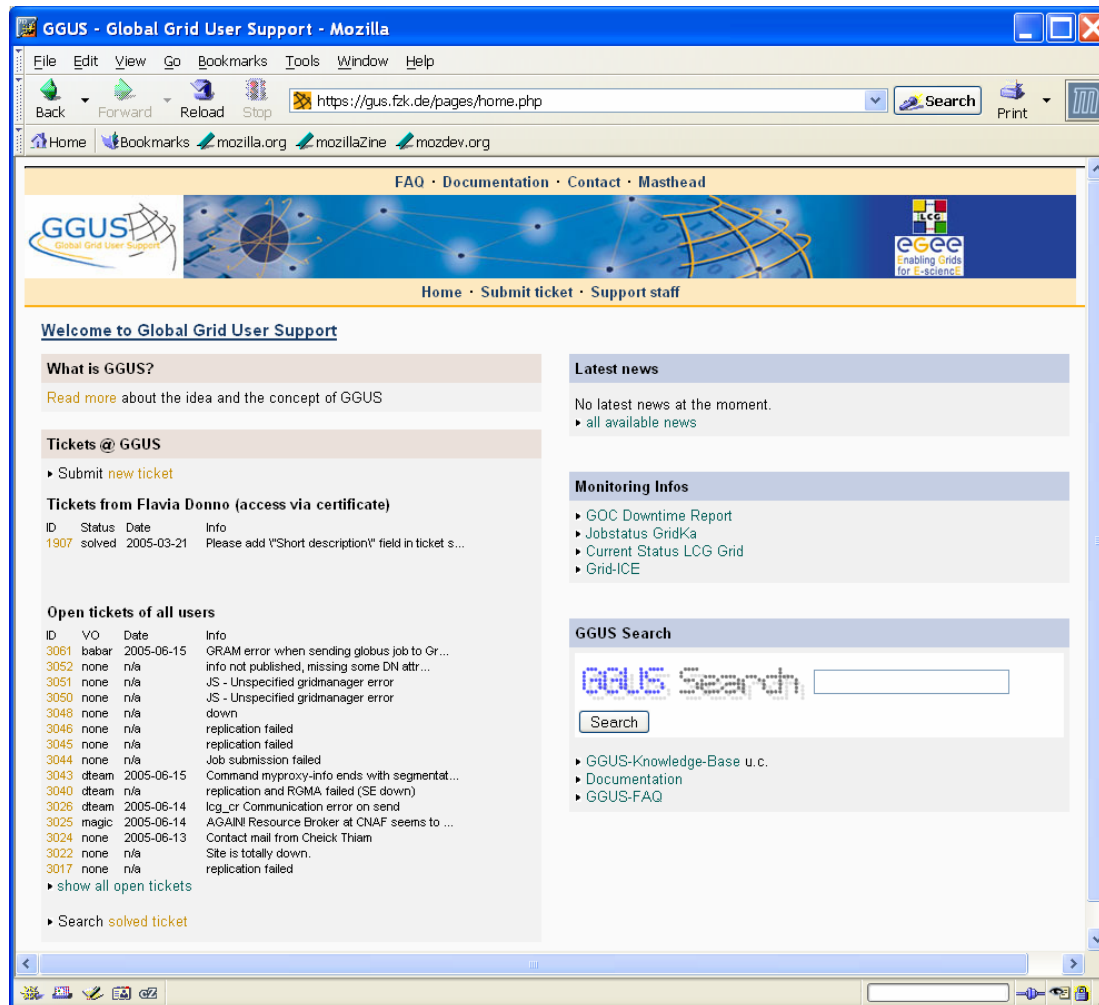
GGUS - Global Grid User Support - Mozilla

File Edit View Go Bookmarks Tools Window Help

Back Forward Reload Stop https://gus.fzk.de/pages/home.php Search Print

Home Bookmarks mozilla.org mozillaZine mozdev.org

FAQ · Documentation · Contact · Masthead

GGUS Global Grid User Support

LCG egee Enabling Grids for E-sciencE

Home · Submit ticket · Support staff

Welcome to Global Grid User Support

What is GGUS?

Read more about the idea and the concept of GGUS

Tickets @ GGUS

Submit new ticket

Tickets from Flavia Donno (access via certificate)

| ID | Status | Date | Info |
|---|---|---|---|
| 1907 | solved | 2005-03-21 | Please add \"Short description\" field in ticket s... |

Open tickets of all users

| ID | VO | Date | Info |
|---|---|---|---|
| 3061 | babar | 2005-06-15 | GRAM error when sending globus job to Gr... |
| 3052 | none | n/a | info not published, missing some DN attr... |
| 3051 | none | n/a | JS - Unspecified gridmanager error |
| 3050 | none | n/a | JS - Unspecified gridmanager error |
| 3048 | none | n/a | down |
| 3046 | none | n/a | replication failed |
| 3045 | none | n/a | replication failed |
| 3044 | none | n/a | Job submission failed |
| 3043 | dteam | 2005-06-15 | Command myproxy-info ends with segmentat... |
| 3040 | dteam | n/a | replication and RGMA failed (SE down) |
| 3026 | dteam | 2005-06-14 | lcg_cr Communication error on send |
| 3025 | magic | 2005-06-14 | AGAIN! Resource Broker at CNAF seems to ... |
| 3024 | none | 2005-06-13 | Contact mail from Cheick Thiam |
| 3022 | none | n/a | Site is totally down. |
| 3017 | none | n/a | replication failed |

show all open tickets

Search solved ticket

Latest news

No latest news at the moment.
all available news

Monitoring Infos

GOC Downtime Report
Jobstatus GridKa
Current Status LCG Grid
Grid-ICE

GGUS Search

GGUS Search

Search

GGUS-Knowledge-Base u.c.
Documentation
GGUS-FAQ